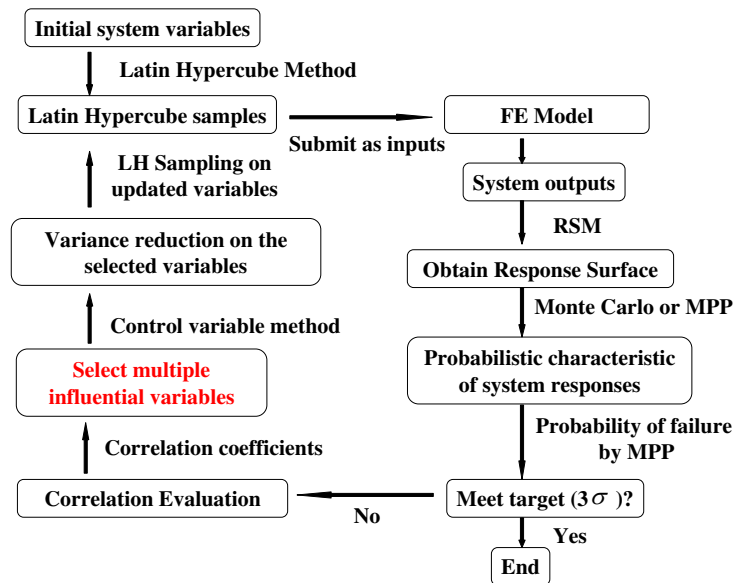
Initial system variables

Latin Hypercube Method

Latin Hypercube samples

Submit as inputs

FE Model

System outputs

RSM

Obtain Response Surface

Monte Carlo or MPP

Probabilistic characteristic of system responses

Probability of failure by MPP

Meet target ($3\sigma$)?

Yes

End

No

Correlation Evaluation

Correlation coefficients

Select multiple influential variables

Control variable method

Variance reduction on the selected variables

LH Sampling on updated variables